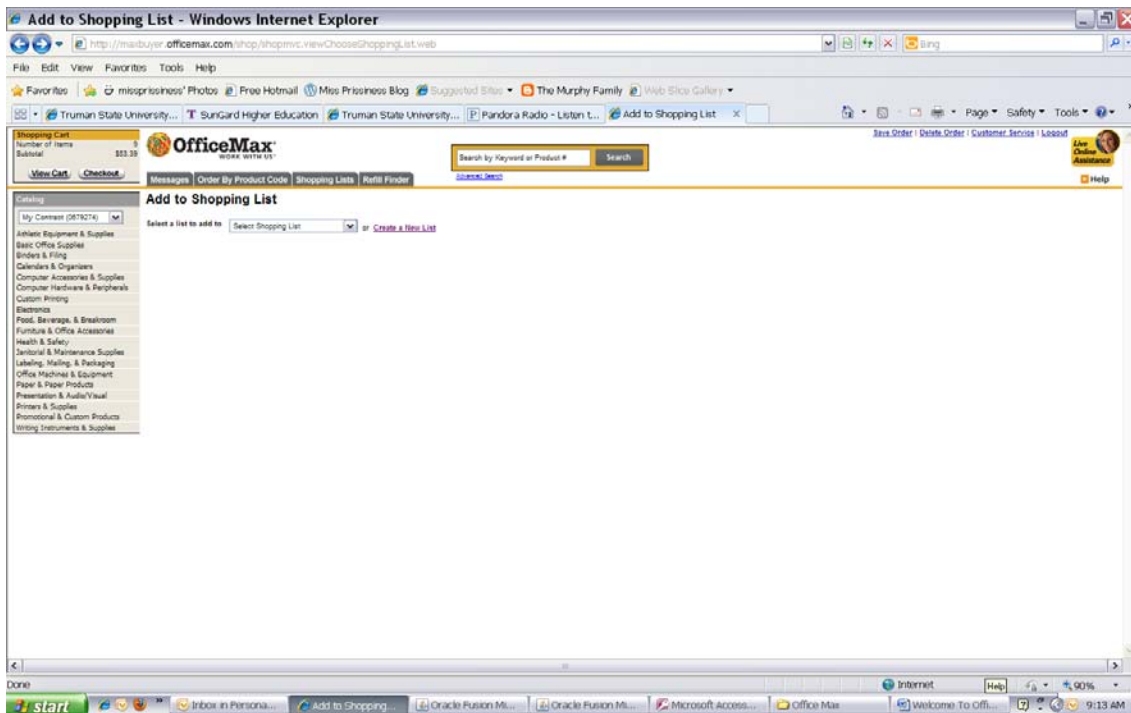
Add to Shopping List - Windows Internet Explorer

http://maxbuyer.officemax.com/shop/shopmvc.viewChooseShoppingList.web

Bing

File Edit View Favorites Tools Help

Favorites | missprissiness' Photos | Free Hotmail | Miss Prissiness Blog | Suggested Sites | The Murphy Family | Web Slice Gallery

Truman State University... | SunGard Higher Education | Truman State University... | Pandora Radio - Listen t... | Add to Shopping List

Page | Safety | Tools

Shopping Cart
Number of Items 9
Subtotal $53.39
View Cart | Checkout

OfficeMax
WORK WITH US

Search by Keyword or Product # | Search
Advanced Search

Save Order | Delete Order | Customer Service | Logout

Live Online Assistance

Help

Messages | Order By Product Code | Shopping Lists | Refill Finder

Catalog
My Contract (0679274)
Athletic Equipment & Supplies
Basic Office Supplies
Binders & Filing
Calendars & Organizers
Computer Accessories & Supplies
Computer Hardware & Peripherals
Custom Printing
Electronics
Food, Beverage, & Breakroom
Furniture & Office Accessories
Health & Safety
Janitorial & Maintenance Supplies
Labeling, Mailing, & Packaging
Office Machines & Equipment
Paper & Paper Products
Presentation & Audio/Visual
Printers & Supplies
Promotional & Custom Products
Writing Instruments & Supplies

Add to Shopping List

Select a list to add to | Select Shopping List | or Create a New List

Done | Internet | 90%

start | Inbox in Persona... | Add to Shopping... | Oracle Fusion Mi... | Oracle Fusion Mi... | Microsoft Access... | Office Max | Welcome To Offi... | 9:13 AM